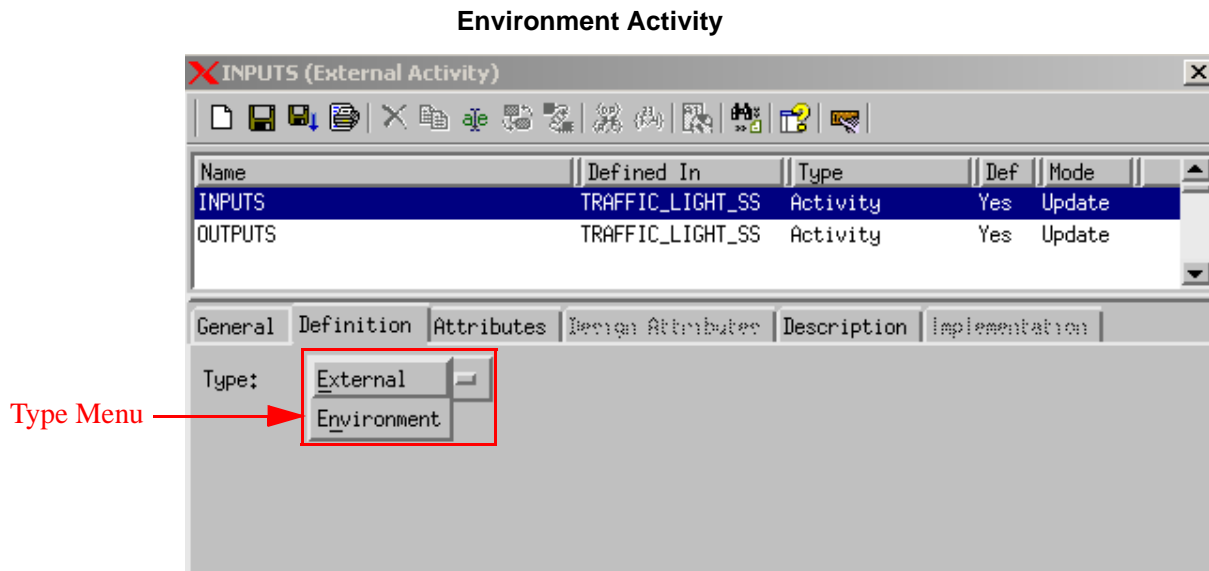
Environment Activity

INPUTS (External Activity)

| Name | Defined In | Type | Def | Mode |
|---|---|---|---|---|
| INPUTS | TRAFFIC_LIGHT_SS | Activity | Yes | Update |
| OUTPUTS | TRAFFIC_LIGHT_SS | Activity | Yes | Update |

General Definition Attributes Design Attributes Description Implementation

Type: External

Environment

Type Menu